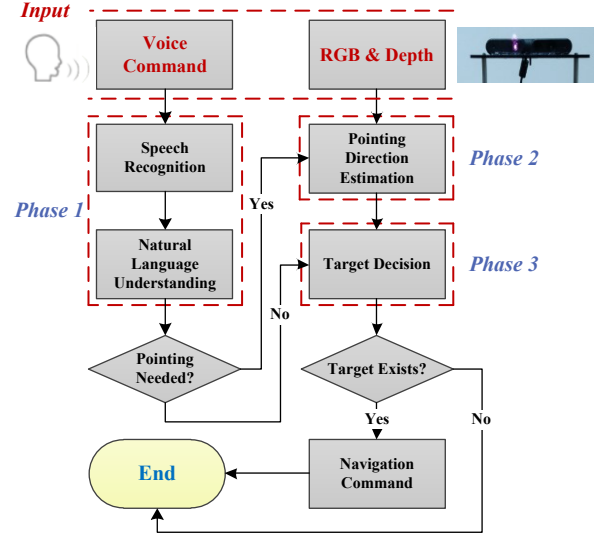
Input

Voice Command

RGB & Depth

Phase 1

Speech Recognition

Natural Language Understanding

Pointing Needed?

Yes

No

Phase 2

Pointing Direction Estimation

Phase 3

Target Decision

Target Exists?

Yes

No

Navigation Command

End